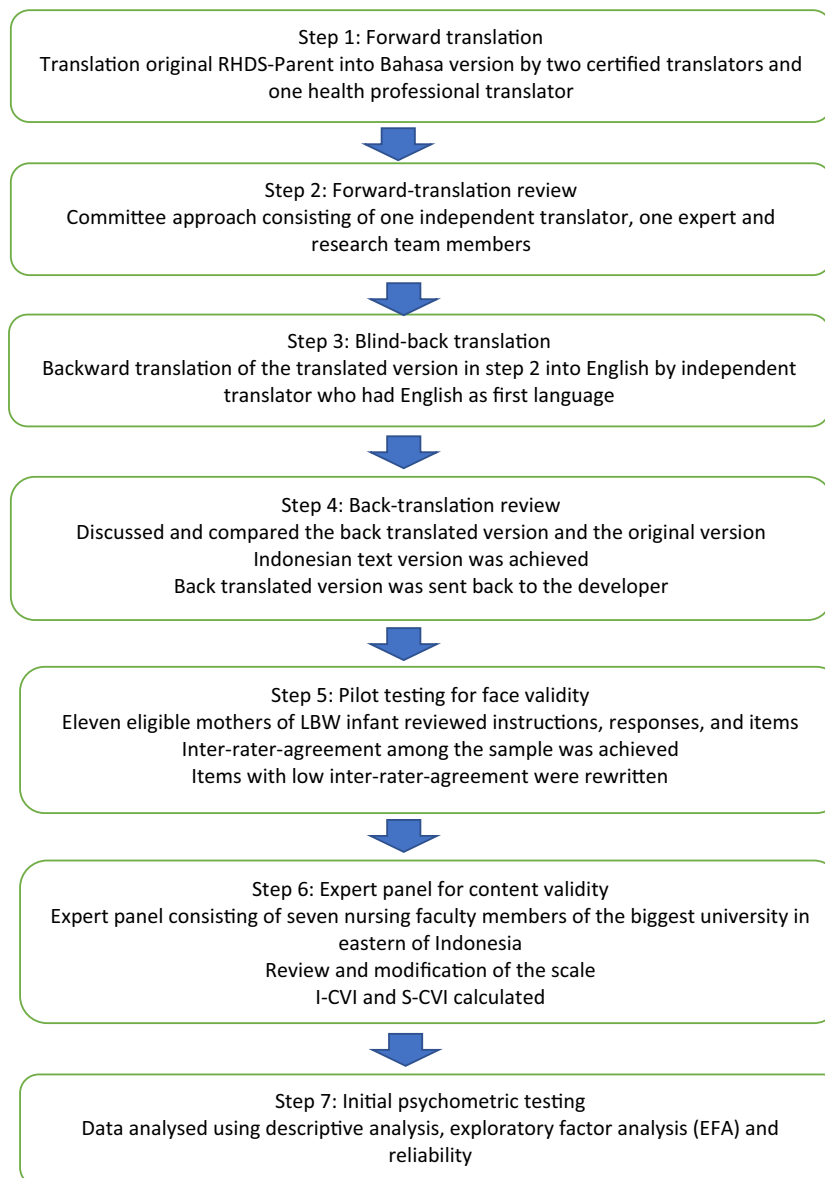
Step 1: Forward translation
Translation original RHDS-Parent into Bahasa version by two certified translators and one health professional translator

Step 2: Forward-translation review
Committee approach consisting of one independent translator, one expert and research team members

Step 3: Blind-back translation
Backward translation of the translated version in step 2 into English by independent translator who had English as first language

Step 4: Back-translation review
Discussed and compared the back translated version and the original version
Indonesian text version was achieved
Back translated version was sent back to the developer

Step 5: Pilot testing for face validity
Eleven eligible mothers of LBW infant reviewed instructions, responses, and items
Inter-rater-agreement among the sample was achieved
Items with low inter-rater-agreement were rewritten

Step 6: Expert panel for content validity
Expert panel consisting of seven nursing faculty members of the biggest university in eastern of Indonesia
Review and modification of the scale
I-CVI and S-CVI calculated

Step 7: Initial psychometric testing
Data analysed using descriptive analysis, exploratory factor analysis (EFA) and reliability